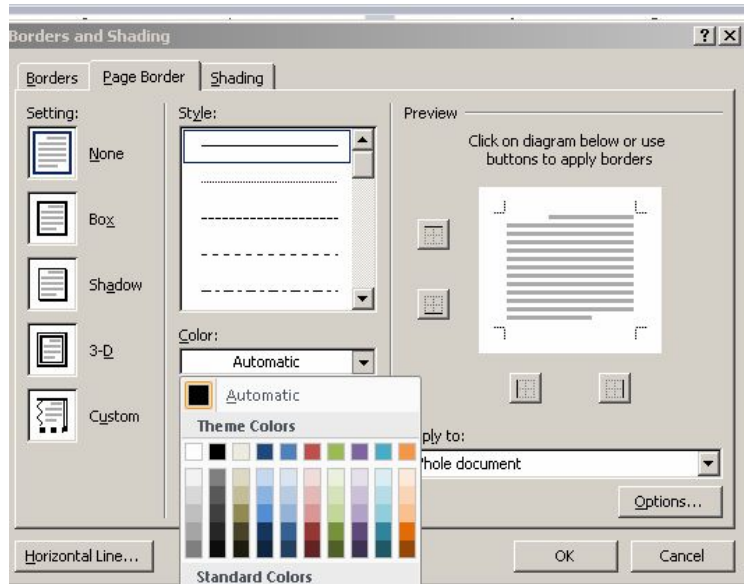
Borders and Shading

?

X

Borders

Page Border

Shading

Setting:

None

Box

Shadow

3-D

Custom

Style:

Color:

Automatic

Automatic

Theme Colors

Standard Colors

Preview

Click on diagram below or use buttons to apply borders

pply to:

Vhole document

Options...

Horizontal Line...

OK

Cancel